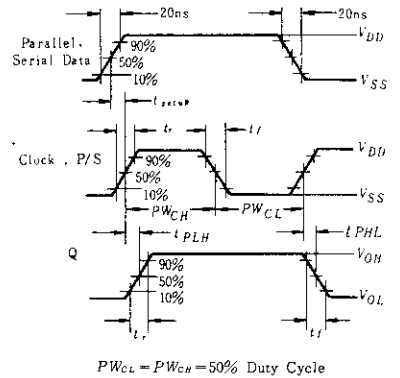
20ns
20ns
Parallel, Serial Data
90%
50%
10%
$V_{DD}$
$V_{SS}$
$t_{setup}$
$t_r$
$t_f$
Clock , P/S
90%
50%
10%
$V_{DD}$
$V_{SS}$
$PW_{CH}$
$PW_{CL}$
$t_{PLH}$
$t_{PHL}$
Q
90%
50%
10%
$V_{OH}$
$V_{OL}$
$t_r$
$t_f$

$PW_{CL} = PW_{CH} = 50\%$ Duty Cycle